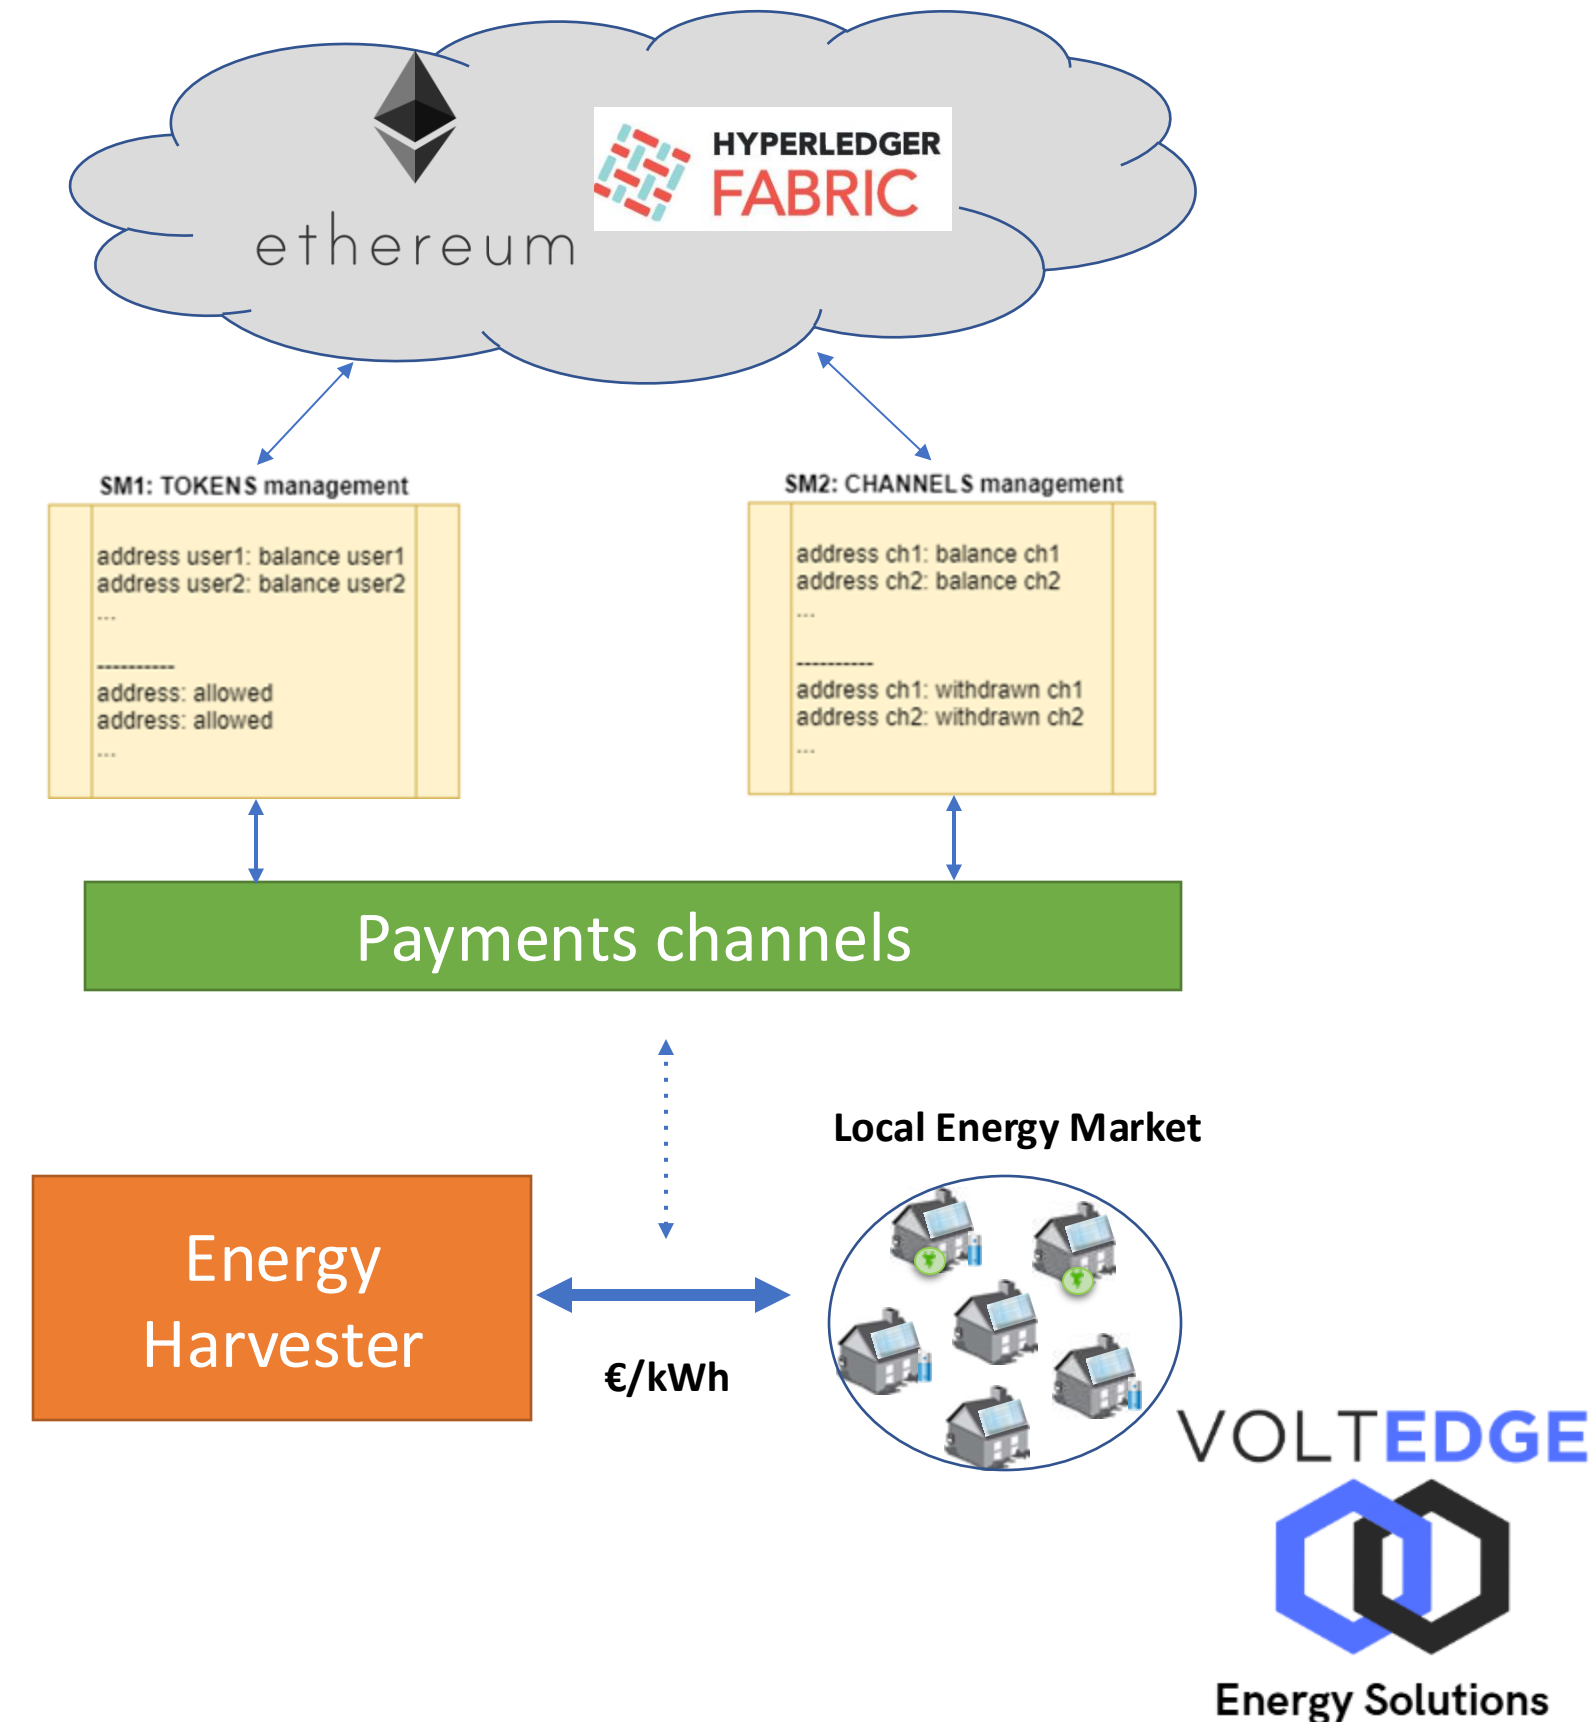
ethereum

HYPERLEDGER
FABRIC

SM1: TOKENS management

address user1: balance user1
address user2: balance user2
...
-----------
address: allowed
address: allowed
...

SM2: CHANNELS management

address ch1: balance ch1
address ch2: balance ch2
...
-----------
address ch1: withdrawn ch1
address ch2: withdrawn ch2
...

Payments channels

Local Energy Market

Energy Harvester

€/kWh

VOLTEDGE

Energy Solutions